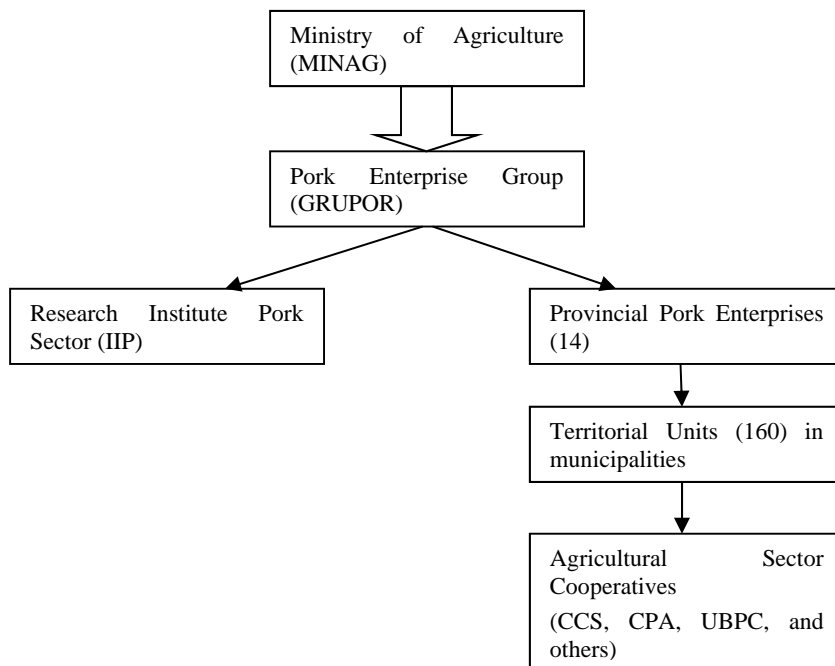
Ministry of Agriculture (MINAG)

Pork Enterprise Group (GRUPOR)

Research Institute Pork Sector (IIP)

Provincial Pork Enterprises (14)

Territorial Units (160) in municipalities

Agricultural Sector Cooperatives
(CCS, CPA, UBPC, and others)